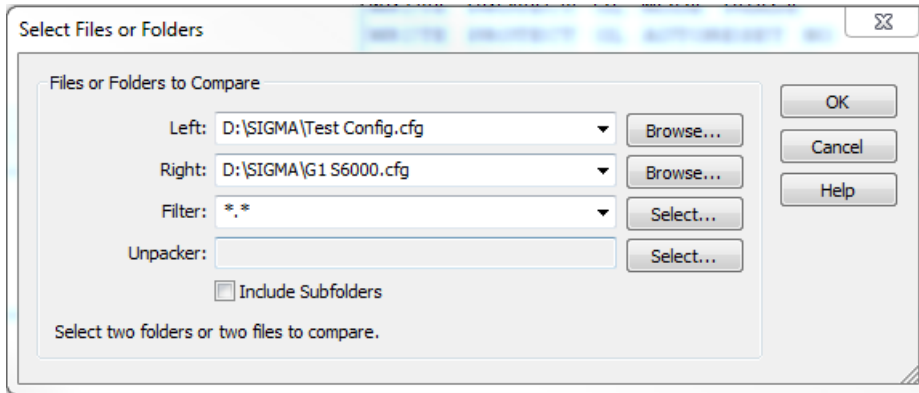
Select Files or Folders

Files or Folders to Compare

Left: D:\SIGMA\Test Config.cfg

Browse...

Right: D:\SIGMA\G1 S6000.cfg

Browse...

Filter: *.*

Select...

Unpacker:

Select...

Include Subfolders

Select two folders or two files to compare.

OK

Cancel

Help